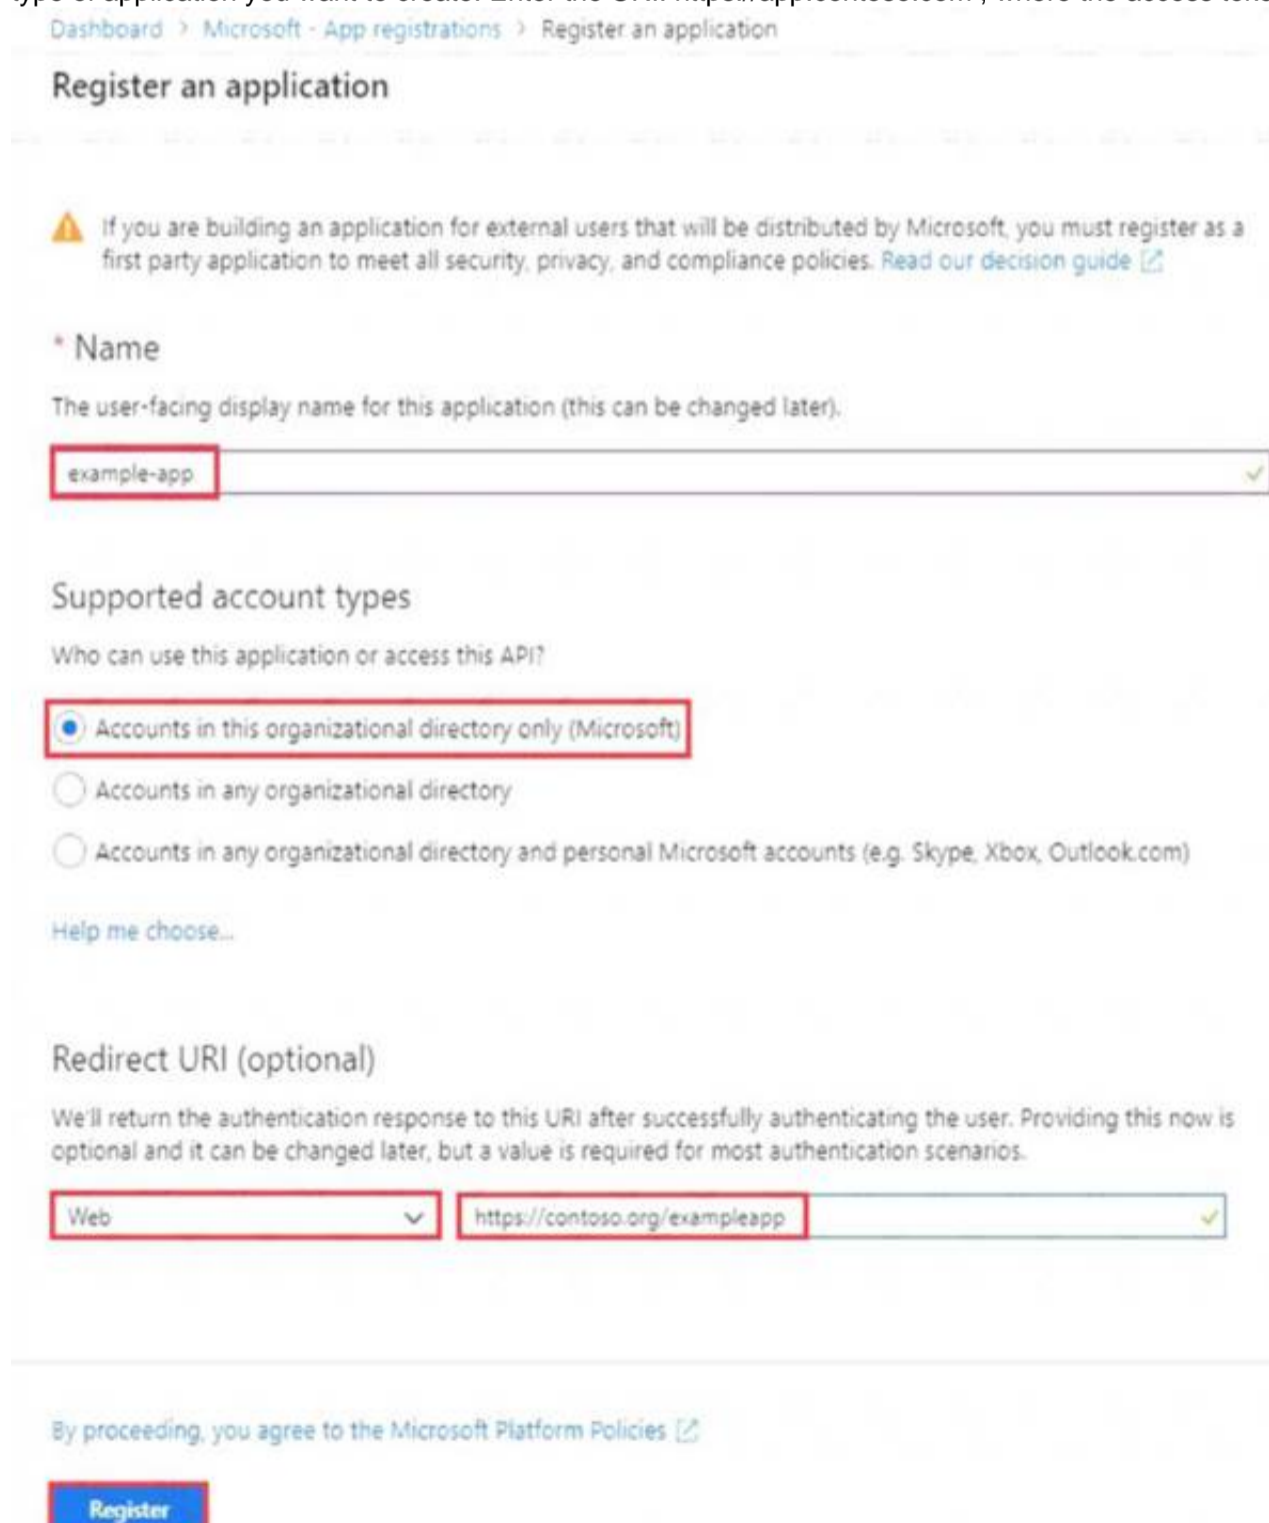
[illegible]

Dashboard > Microsoft - App registrations > Register an application

Register an application

If you are building an application for external users that will be distributed by Microsoft, you must register as a first party application to meet all security, privacy, and compliance policies. Read our decision guide

* Name

The user-facing display name for this application (this can be changed later).

example-app

Supported account types

Who can use this application or access this API?

Accounts in this organizational directory only (Microsoft)

Accounts in any organizational directory

Accounts in any organizational directory and personal Microsoft accounts (e.g. Skype, Xbox, Outlook.com)

Help me choose...

Redirect URI (optional)

We'll return the authentication response to this URI after successfully authenticating the user. Providing this now is optional and it can be changed later, but a value is required for most authentication scenarios.

Web

https://contoso.org/exampleapp

By proceeding, you agree to the Microsoft Platform Policies

Register